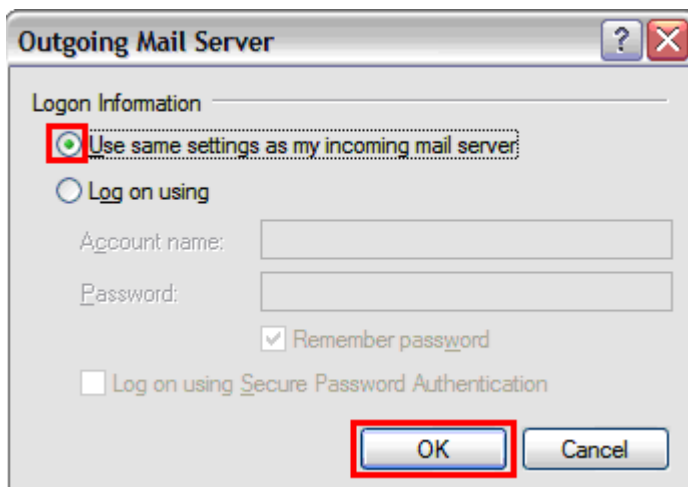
Outgoing Mail Server

?

Logon Information

Use same settings as my incoming mail server

Log on using

Account name:

Password:

Remember password

Log on using Secure Password Authentication

OK

Cancel